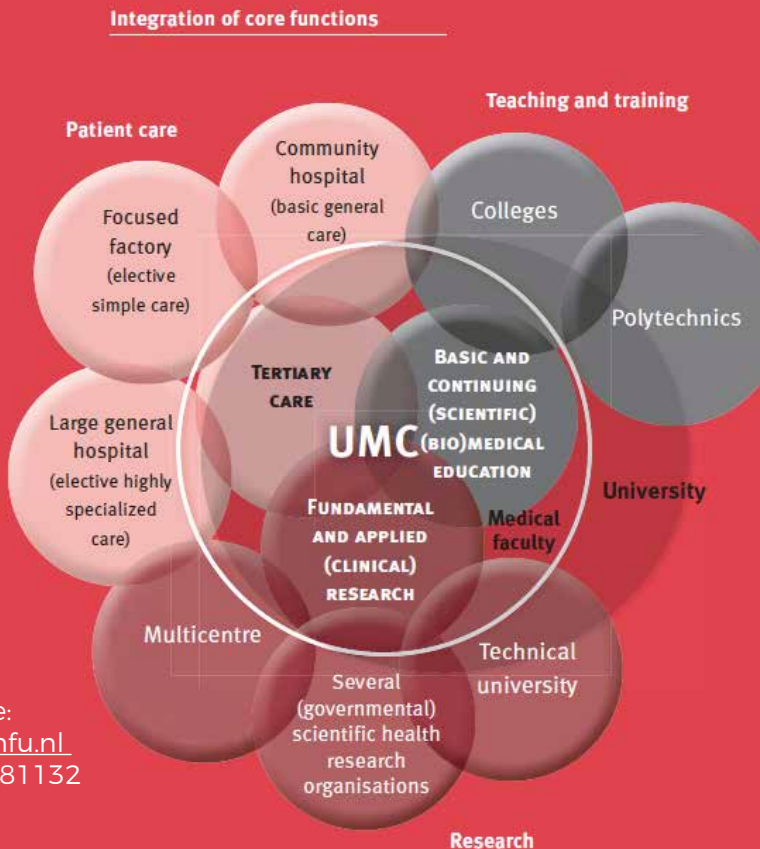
Integration of core functions

Patient care

Teaching and training

Community hospital (basic general care)

Focused factory (elective simple care)

Colleges

Polytechnics

Tertiary care

Basic and continuing (scientific) (bio)medical education

UMC

Large general hospital (elective highly specialized care)

University

Fundamental and applied (clinical) research

Medical faculty

Multicentre

Technical university

Several (governmental) scientific health research organisations

e:
nfu.nl
81132

Research